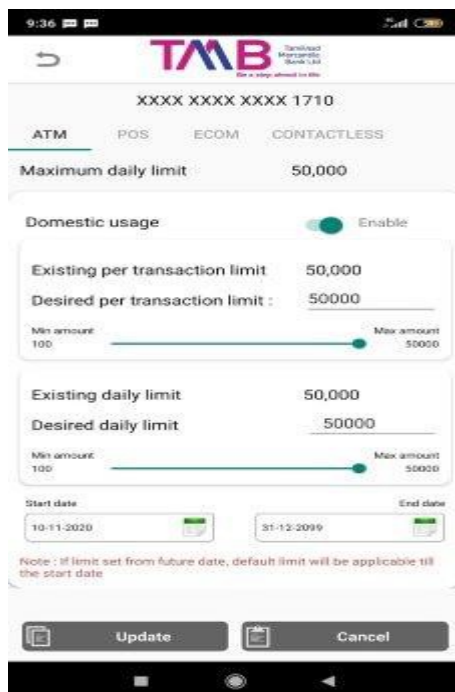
9:36

TMB Tamilnad Mercantile Bank Ltd
Be a step ahead in life

XXXX XXXX XXXX 1710

ATM POS ECOM CONTACTLESS

Maximum daily limit 50,000

Domestic usage Enable

Existing per transaction limit 50,000
Desired per transaction limit : 50000

Min amount 100
Max amount 50000

Existing daily limit 50,000
Desired daily limit 50000

Min amount 100
Max amount 50000

Start date
10-11-2020

End date
31-12-2099

Note : If limit set from future date, default limit will be applicable till the start date

Update
Cancel